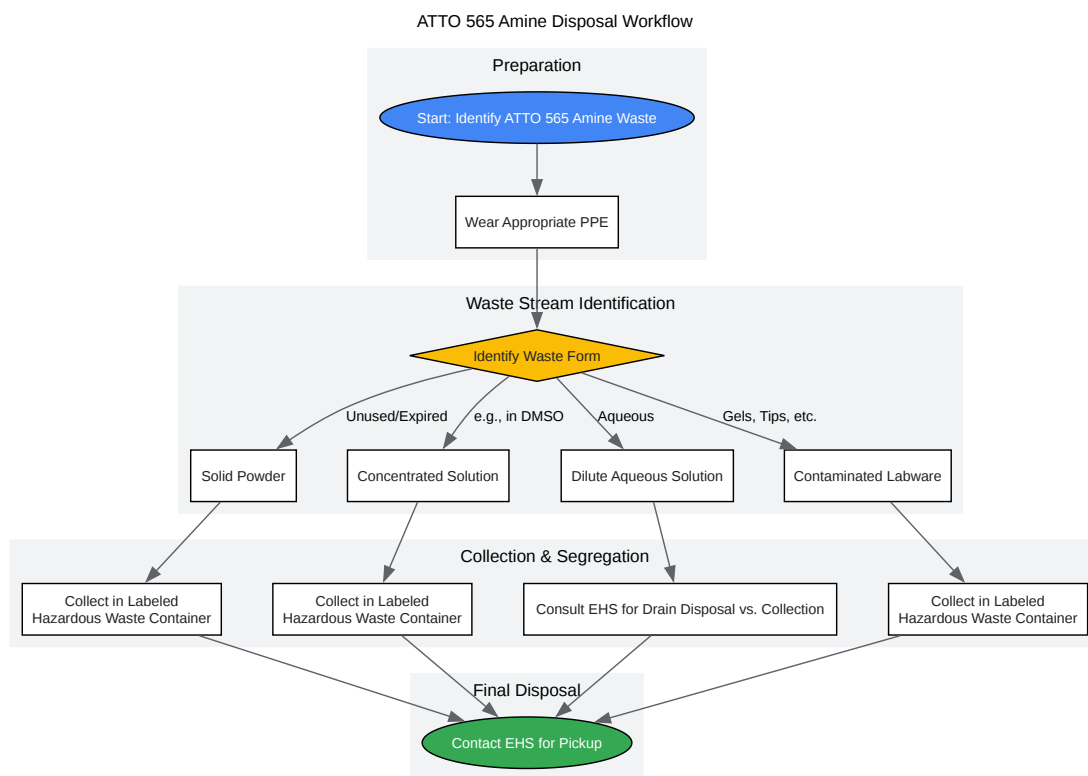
ATTO 565 Amine Disposal Workflow

Preparation

Start: Identify ATTO 565 Amine Waste

Wear Appropriate PPE

Waste Stream Identification

Identify Waste Form

Unused/Expired

e.g., in DMSO

Aqueous

Gels, Tips, etc.

Solid Powder

Concentrated Solution

Dilute Aqueous Solution

Contaminated Labware

Collection & Segregation

Collect in Labeled Hazardous Waste Container

Collect in Labeled Hazardous Waste Container

Consult EHS for Drain Disposal vs. Collection

Collect in Labeled Hazardous Waste Container

Final Disposal

Contact EHS for Pickup